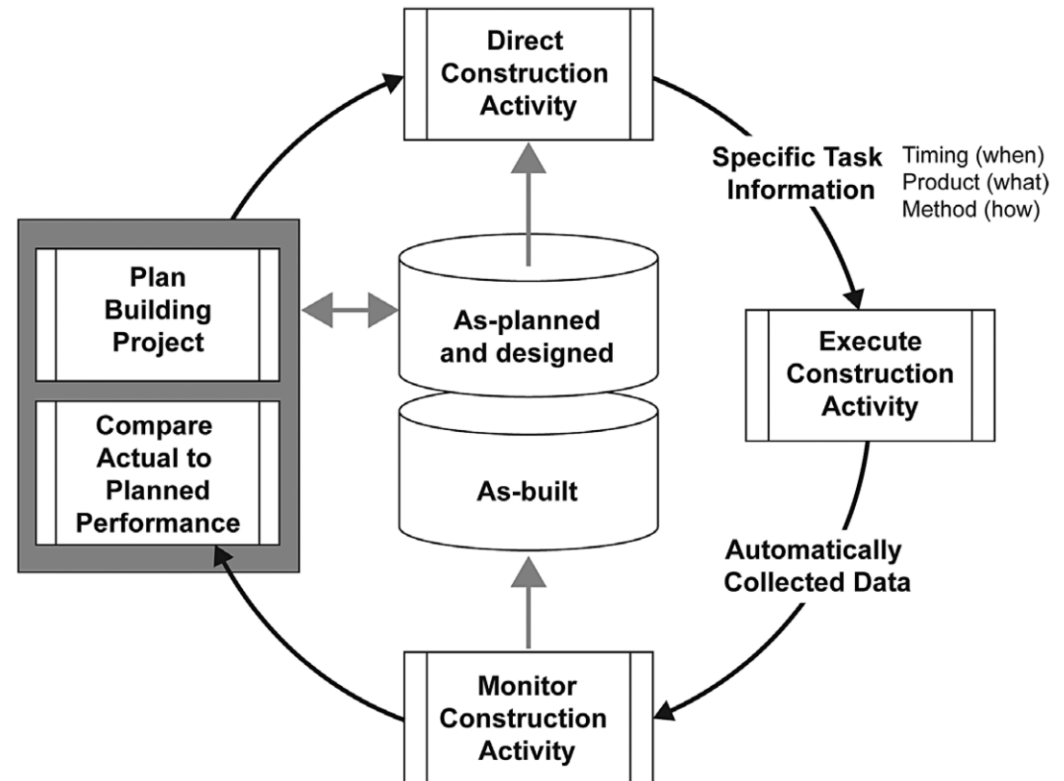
Direct Construction Activity

Specific Task Information

Timing (when)
Product (what)
Method (how)

Plan Building Project

Compare Actual to Planned Performance

As-planned and designed

As-built

Execute Construction Activity

Automatically Collected Data

Monitor Construction Activity